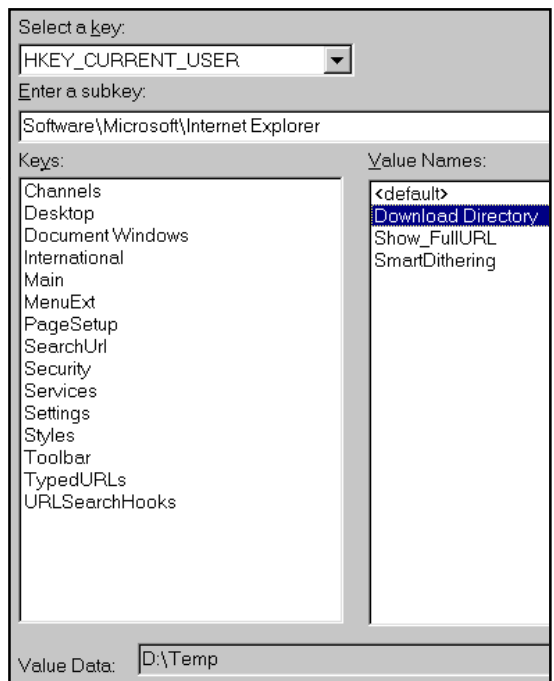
Select a key:

HKEY_CURRENT_USER

Enter a subkey:

Software\Microsoft\Internet Explorer

Keys:

Channels
Desktop
Document Windows
International
Main
MenuExt
PageSetup
SearchUrl
Security
Services
Settings
Styles
Toolbar
TypedURLs
URLSearchHooks

Value Names:

<default>
Download Directory
Show_FullURL
SmartDithering

Value Data: D:\Temp